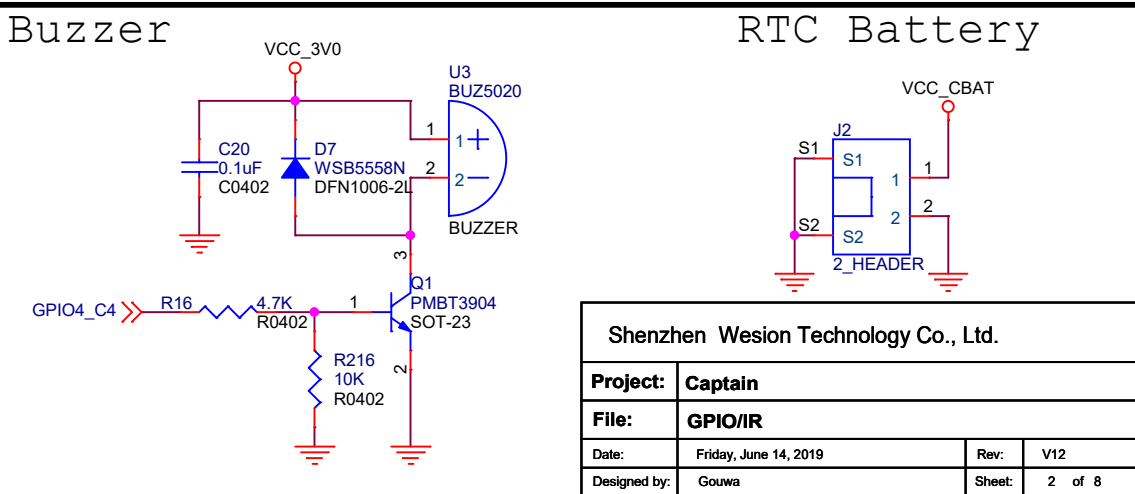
Buzzer

VCC_3V0

U3
BUZ5020

1
1 +
2
2 −

C20
0.1uF
C0402

D7
WSB5558N
DFN1006-2L

BUZZER

3

Q1
PMBT3904
SOT-23

GPIO4_C4
R16
4.7K
R0402
1

R216
10K
R0402

2

RTC Battery

VCC_CBAT

J2
S1
S1
1
1
2
2
S2
S2
2_HEADER

Shenzhen Wesion Technology Co., Ltd.

| Project: | Captain | | | |
|---|---|---|---|---|
| File: | GPIO/IR | | | |
| Date: | Friday, June 14, 2019 | Rev: | V12 | |
| Designed by: | Gouwa | Sheet: | 2 of 8 | |